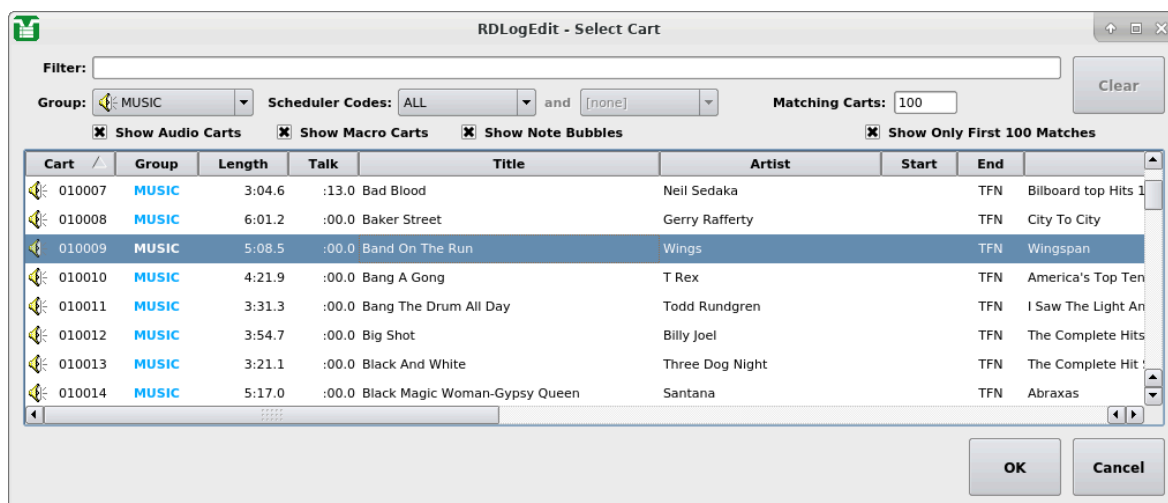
RDLogEdit - Select Cart

Filter:

Clear

Group: MUSIC

Scheduler Codes: ALL

and [none]

Matching Carts: 100

Show Audio Carts

Show Macro Carts

Show Note Bubbles

Show Only First 100 Matches

| Cart | Group | Length | Talk | Title | Artist | Start | End | |
|---|---|---|---|---|---|---|---|---|
| 010007 | MUSIC | 3:04.6 | :13.0 | Bad Blood | Neil Sedaka | | TFN | Bilboard top Hits 1 |
| 010008 | MUSIC | 6:01.2 | :00.0 | Baker Street | Gerry Rafferty | | TFN | City To City |
| 010009 | MUSIC | 5:08.5 | :00.0 | Band On The Run | Wings | | TFN | Wingspan |
| 010010 | MUSIC | 4:21.9 | :00.0 | Bang A Gong | T Rex | | TFN | America's Top Ten |
| 010011 | MUSIC | 3:31.3 | :00.0 | Bang The Drum All Day | Todd Rundgren | | TFN | I Saw The Light An |
| 010012 | MUSIC | 3:54.7 | :00.0 | Big Shot | Billy Joel | | TFN | The Complete Hits |
| 010013 | MUSIC | 3:21.1 | :00.0 | Black And White | Three Dog Night | | TFN | The Complete Hit |
| 010014 | MUSIC | 5:17.0 | :00.0 | Black Magic Woman-Gypsy Queen | Santana | | TFN | Abraxas |

OK

Cancel